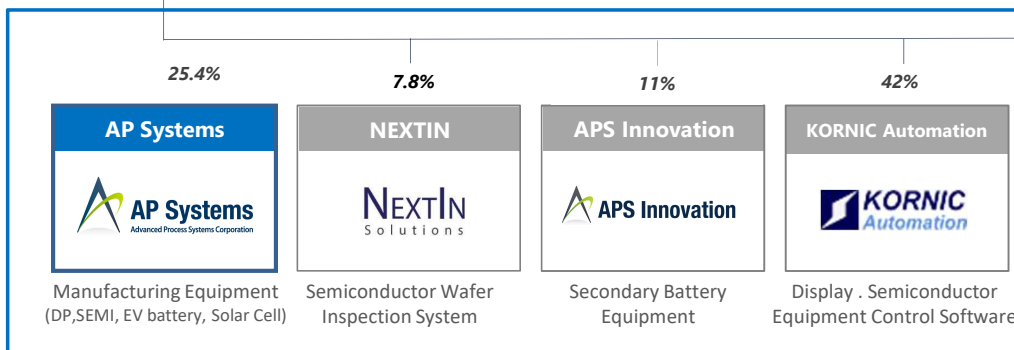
25.4%

AP Systems

AP Systems
Advanced Process Systems Corporation

Manufacturing Equipment (DP,SEMI, EV battery, Solar Cell)

7.8%

NEXTIN

NEXTIN Solutions

Semiconductor Wafer Inspection System

11%

APS Innovation

APS Innovation

Secondary Battery Equipment

42%

KORNIC Automation

KORNIC Automation

Display . Semiconductor Equipment Control Software